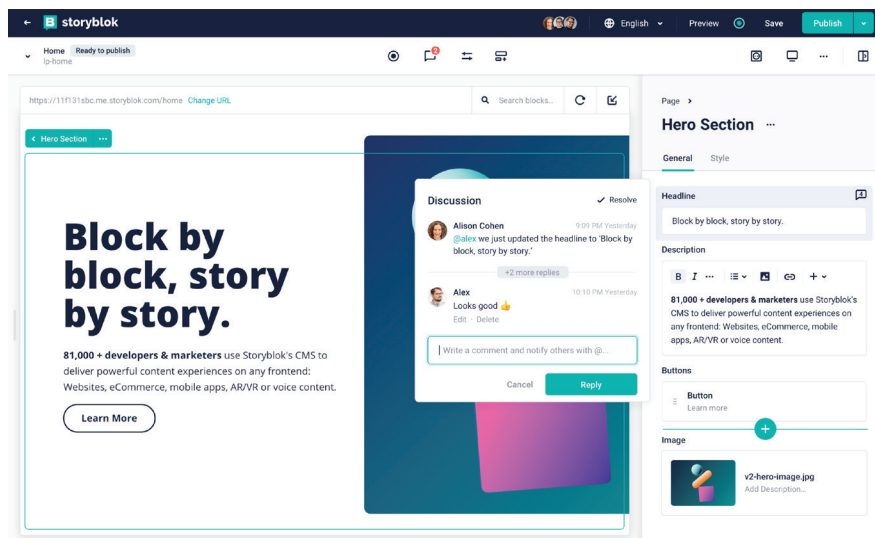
storyblok

English

Preview

Save

Publish

Home Ready to publish
lp-home

2

https://11f131sbc.me.storyblok.com/home Change URL

Search blocks...

Hero Section

Block by block, story by story.

**81,000 + developers & marketers** use Storyblok's CMS to deliver powerful content experiences on any frontend: Websites, eCommerce, mobile apps, AR/VR or voice content.

Learn More

Discussion

Resolve

Alison Cohen 9:09 PM Yesterday
@alex we just updated the headline to 'Block by block, story by story.'

+2 more replies

Alex 10:10 PM Yesterday
Looks good 👍
Edit · Delete

Write a comment and notify others with @...

Cancel

Reply

Page

Hero Section

General Style

Headline

Block by block, story by story.

Description

B I

**81,000 + developers & marketers** use Storyblok's CMS to deliver powerful content experiences on any frontend: Websites, eCommerce, mobile apps, AR/VR or voice content.

Buttons

Button
Learn more

Image

v2-hero-image.jpg
Add Description...